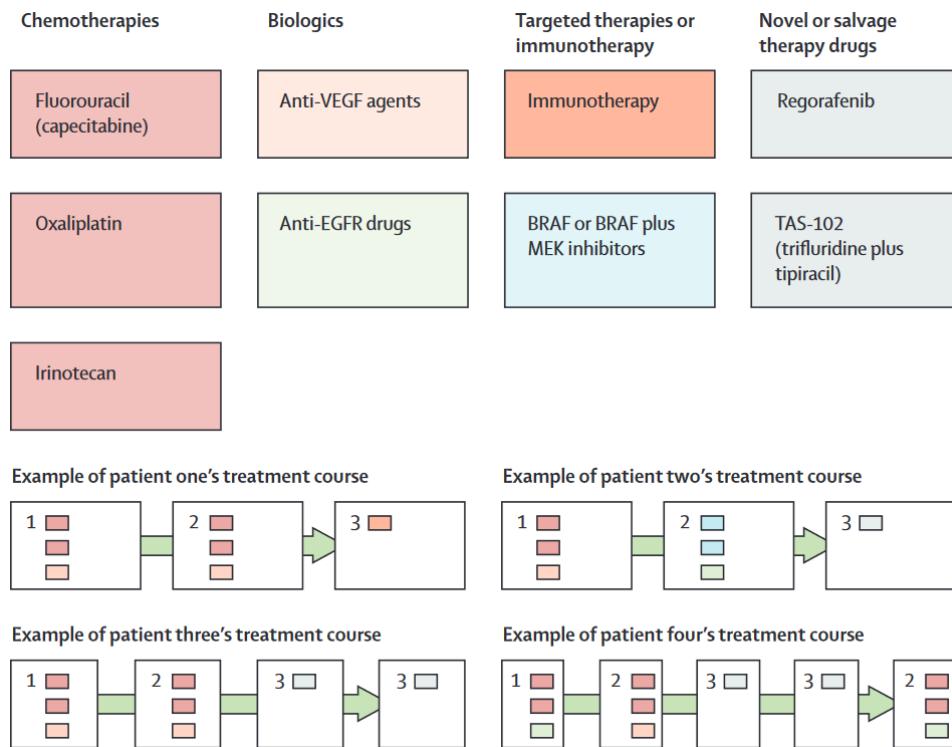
Chemotherapies

Biologics

Targeted therapies or immunotherapy

Novel or salvage therapy drugs

Fluorouracil (capecitabine)

Anti-VEGF agents

Immunotherapy

Regorafenib

Oxaliplatin

Anti-EGFR drugs

BRAF or BRAF plus MEK inhibitors

TAS-102 (trifluridine plus tipiracil)

Irinotecan

Example of patient one's treatment course

1

2

3

Example of patient two's treatment course

1

2

3

Example of patient three's treatment course

1

2

3

3

Example of patient four's treatment course

1

2

3

3

2